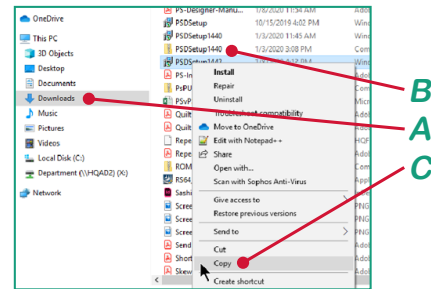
OneDrive
This PC
3D Objects
Desktop
Documents
Downloads
Music
Pictures
Videos
Local Disk (C:)
Department (\\HQAD2) (X:)
Network

PSDs-Designer-Manu... 1/6/2020 11:20 PM Wind
PSDSetup 10/15/2019 4:02 PM Wind
PSDSetup1440 1/3/2020 11:53 AM Wind
PSDSetup1440 1/3/2020 3:08 PM Wind
PSDSetup1442 Wind
PS-In Adob
PsPU Com
PSvP Adob
Quilt Adob
Quilt Adob
Repe Adob
Repe Adob
ROM Adob
RS64 Adob
Sashi Wind
Scree PNG
Scree PNG
Scree PNG
Scree PNG
Send Adob
Short Adob
Skew Adob

Install
Repair
Uninstall
Troubleshoot compatibility
Move to OneDrive
Edit with Notepad++
Share
Open with...
Scan with Sophos Anti-Virus
Give access to
Restore previous versions
Send to
Cut
Copy
Create shortcut

B
A
C